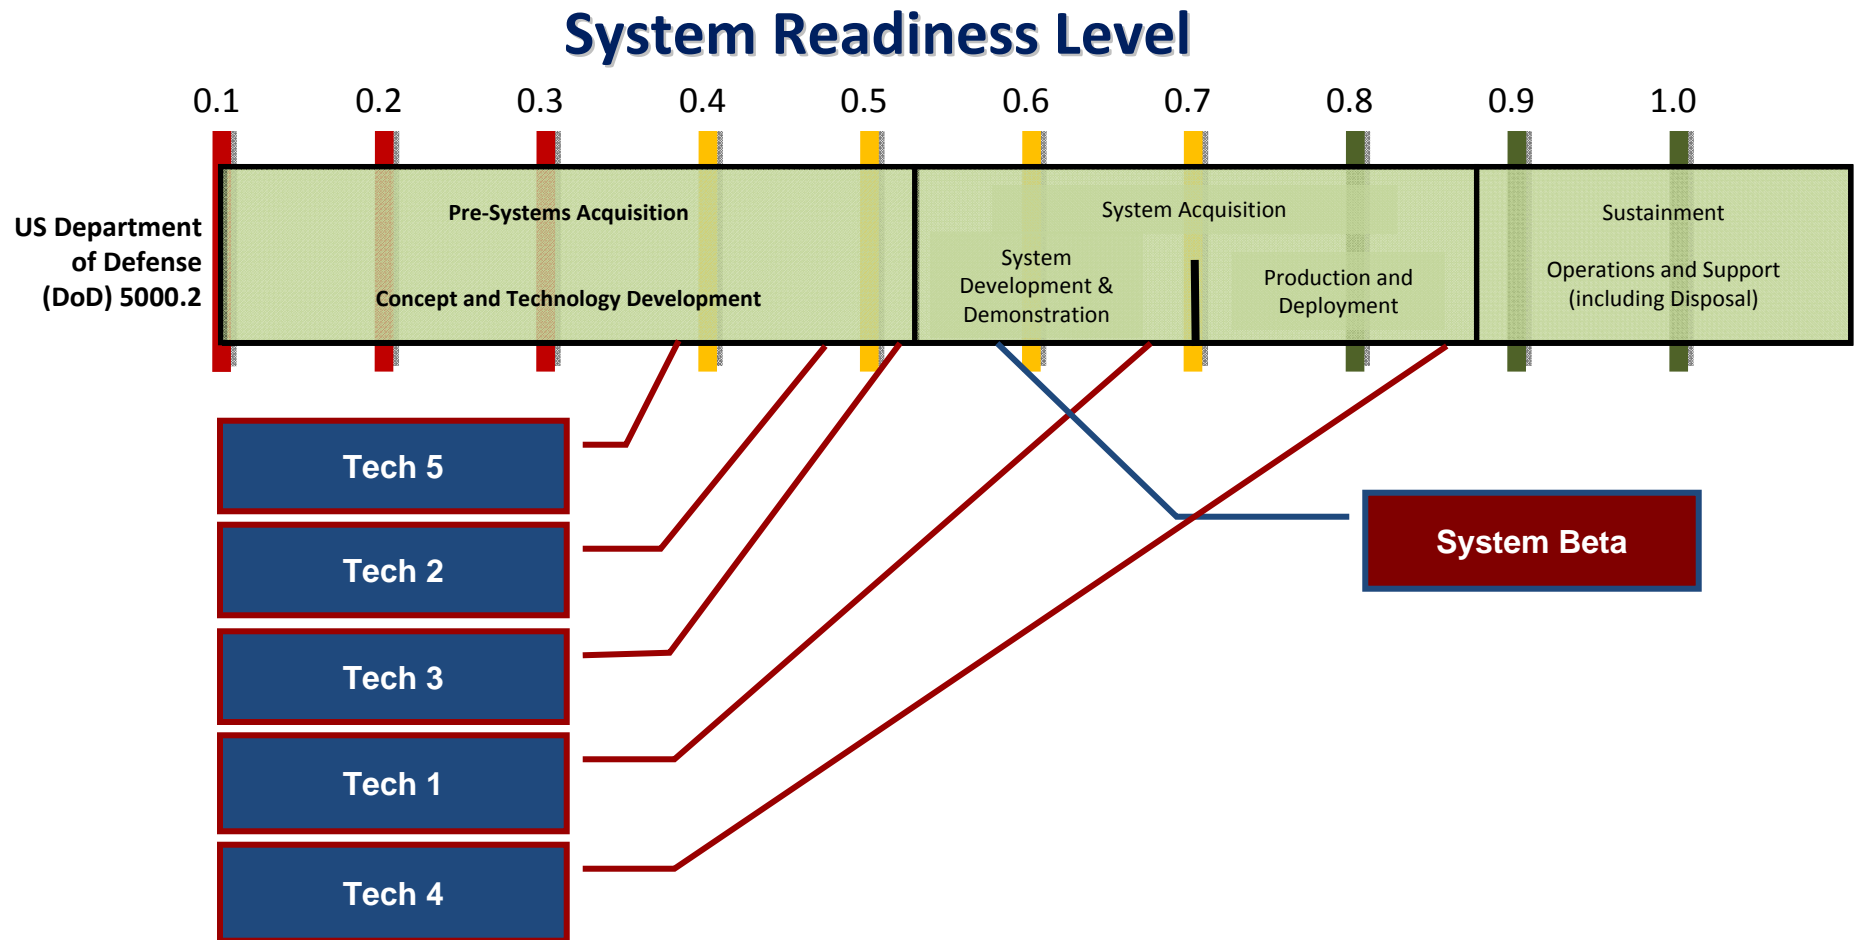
System Readiness Level

0.1 0.2 0.3 0.4 0.5 0.6 0.7 0.8 0.9 1.0

US Department of Defense (DoD) 5000.2

Pre-Systems Acquisition

Concept and Technology Development

System Acquisition

System Development & Demonstration

Production and Deployment

Sustainment

Operations and Support (including Disposal)

Tech 5

Tech 2

Tech 3

Tech 1

Tech 4

System Beta